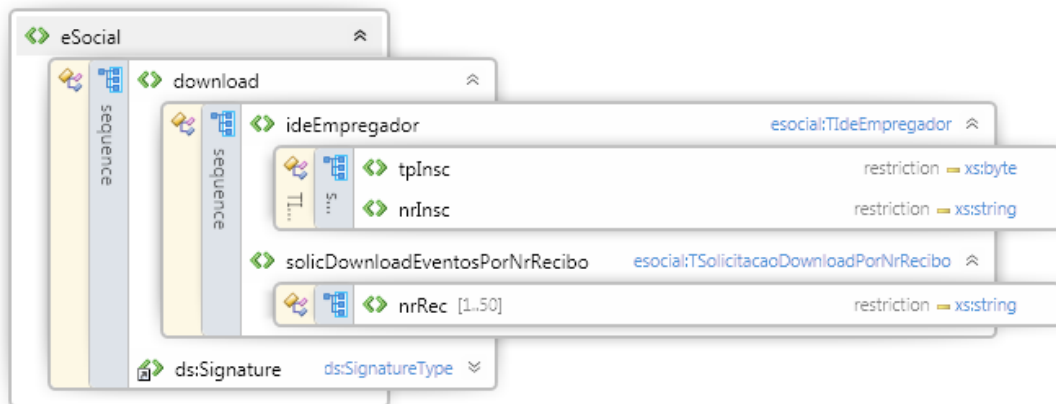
eSocial

sequence

download

sequence

ideEmpregador esocial:TIdeEmpregador

TI... s...

tpInsc restriction xs:byte

nrInsc restriction xs:string

solicDownloadEventosPorNrRecibo esocial:TSolicitacaoDownloadPorNrRecibo

nrRec [1..50] restriction xs:string

ds:Signature ds:SignatureType